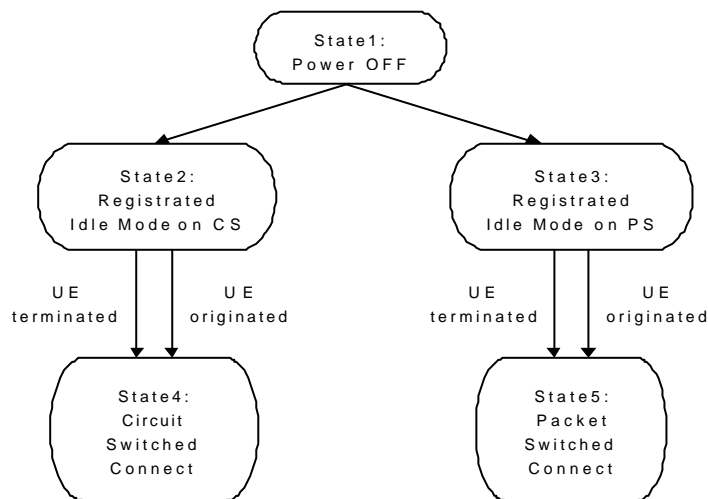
State1:
Power OFF

State2:
Registrated
Idle Mode on CS

State3:
Registrated
Idle Mode on PS

UE
terminated

UE
originated

UE
terminated

UE
originated

State4:
Circuit
Switched
Connect

State5:
Packet
Switched
Connect